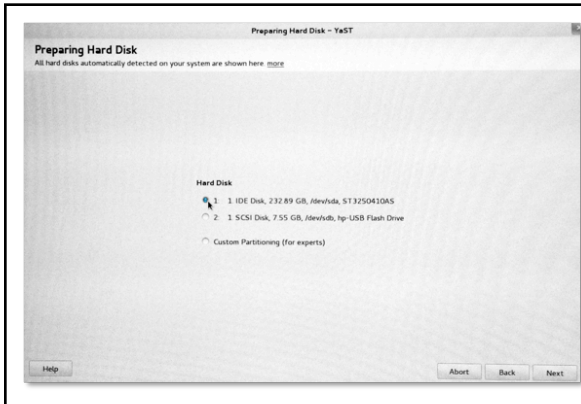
Preparing Hard Disk – YaST

Preparing Hard Disk

All hard disks automatically detected on your system are shown here more

Hard Disk

1: 1. IDE Disk, 232.89 GB, /dev/sda, ST3250410AS

2: 1. SCSI Disk, 7.55 GB, /dev/sdb, hp-USB Flash Drive

Custom Partitioning (for experts)

Help

Abort

Back

Next